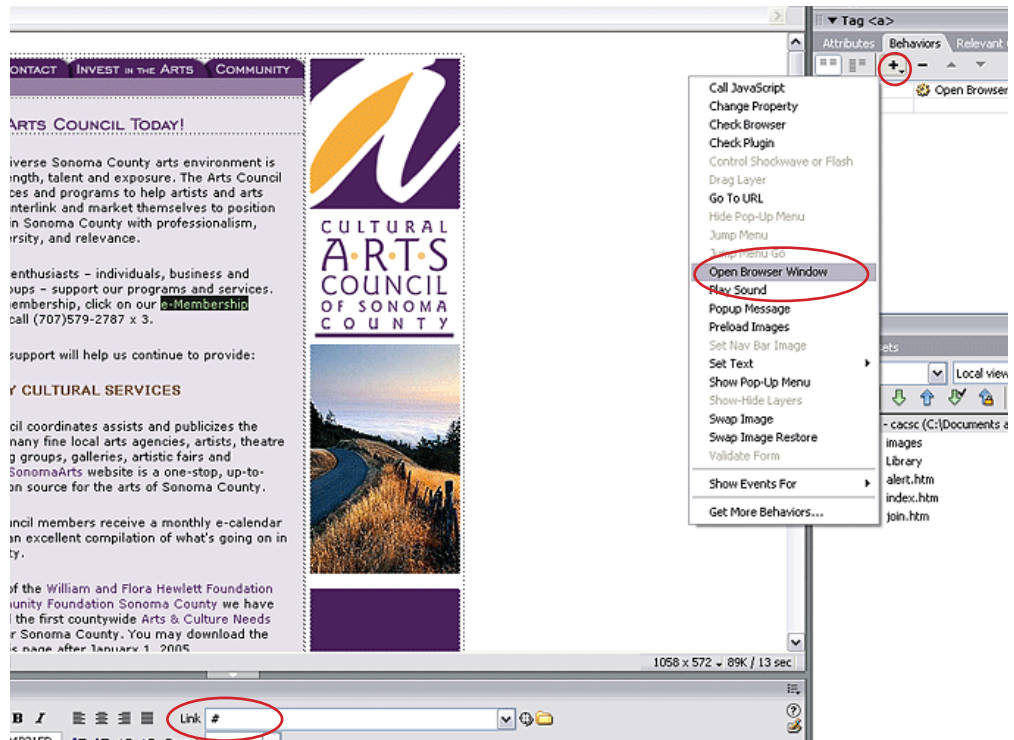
ONTACT INVEST IN THE ARTS COMMUNITY

ARTS COUNCIL TODAY!

iverse Sonoma County arts environment is ength, talent and exposure. The Arts Council ces and programs to help artists and arts nterlink and market themselves to position in Sonoma County with professionalism, rsity, and relevance.

enthusiasts – individuals, business and oups – support our programs and services. embership, click on our e-Membership call (707)579-2787 x 3.

support will help us continue to provide:

Y CULTURAL SERVICES

cil coordinates assists and publicizes the many fine local arts agencies, artists, theatre g groups, galleries, artistic fairs and SonomaArts website is a one-stop, up-to- on source for the arts of Sonoma County.

uncil members receive a monthly e-calendar an excellent compilation of what's going on in ty.

of the William and Flora Hewlett Foundation unity Foundation Sonoma County we have the first countywide Arts & Culture Needs r Sonoma County. You may download the s page after January 1, 2005

CULTURAL ARTS COUNCIL OF SONOMA COUNTY

1058 x 572 89K / 13 sec

B I Link #

Tag <a>

Attributes Behaviors Relevant

Open Browser

Call JavaScript
Change Property
Check Browser
Check Plugin
Control Shockwave or Flash
Drag Layer
Go To URL
Hide Pop-Up Menu
Jump Menu
Jump Menu Go
Open Browser Window
Play Sound
Popup Message
Preload Images
Set Nav Bar Image
Set Text
Show Pop-Up Menu
Show-Hide Layers
Swap Image
Swap Image Restore
Validate Form
Show Events For
Get More Behaviors...

ets

Local view

- cacsc (C:\Documents a
images
Library
alert.htm
index.htm
join.htm